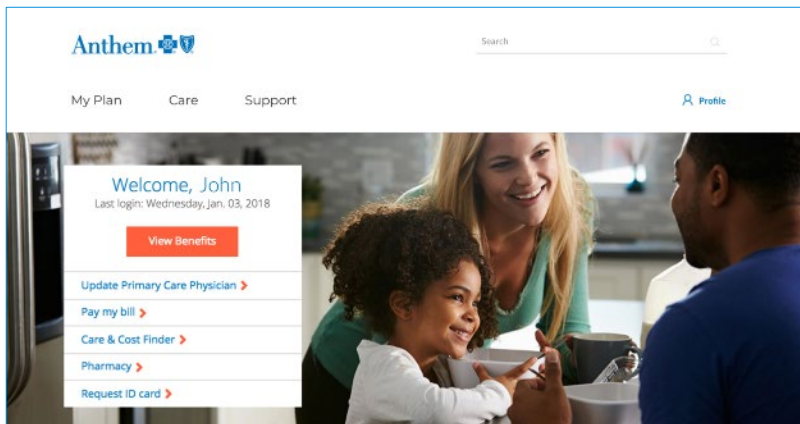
Anthem

Search

My Plan Care Support

Profile

Welcome, John
Last login: Wednesday, Jan. 03, 2018

View Benefits

Update Primary Care Physician

Pay my bill

Care & Cost Finder

Pharmacy

Request ID card